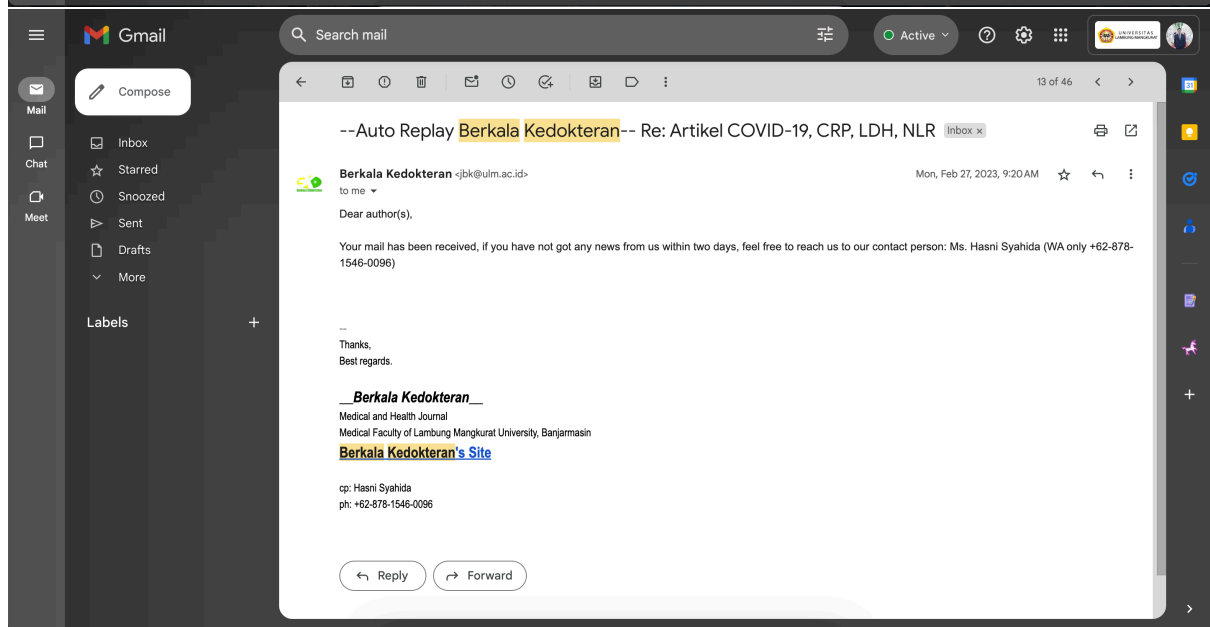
Gmail

Search mail

Active

UNIVERSITAS LAMBUNG MANGKURAT

Mail

Chat

Meet

Compose

Inbox

Starred

Snoozed

Sent

Drafts

More

Labels

+

13 of 46

--Auto Replay Berkala Kedokteran-- Re: Artikel COVID-19, CRP, LDH, NLR Inbox ×

Berkala Kedokteran <jbk@ulm.ac.id>
to me

Mon, Feb 27, 2023, 9:20 AM

Dear author(s),

Your mail has been received, if you have not got any news from us within two days, feel free to reach us to our contact person: Ms. Hasni Syahida (WA only +62-878-1546-0096)

--
Thanks,
Best regards.

__Berkala Kedokteran__
Medical and Health Journal
Medical Faculty of Lambung Mangkurat University, Banjarmasin
Berkala Kedokteran's Site

cp: Hasni Syahida
ph: +62-878-1546-0096

Reply

Forward